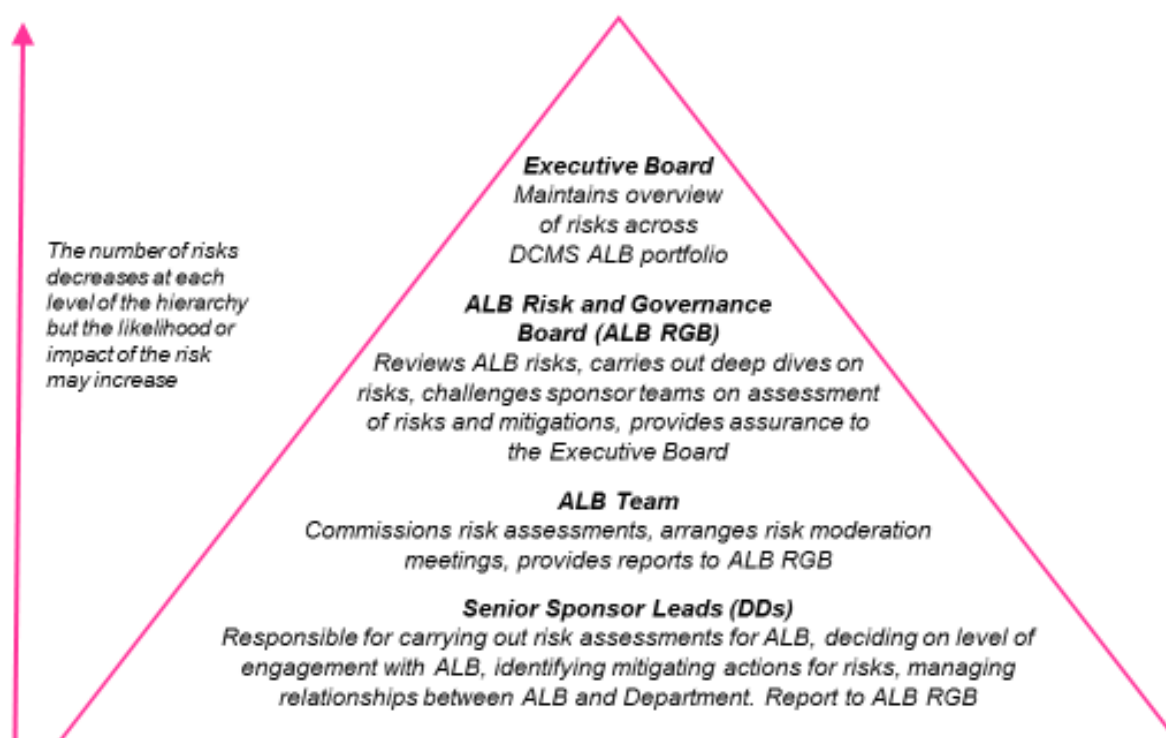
The number of risks decreases at each level of the hierarchy but the likelihood or impact of the risk may increase

**Executive Board**
Maintains overview of risks across DCMS ALB portfolio

**ALB Risk and Governance Board (ALB RGB)**
Reviews ALB risks, carries out deep dives on risks, challenges sponsor teams on assessment of risks and mitigations, provides assurance to the Executive Board

**ALB Team**
Commissions risk assessments, arranges risk moderation meetings, provides reports to ALB RGB

**Senior Sponsor Leads (DDs)**
Responsible for carrying out risk assessments for ALB, deciding on level of engagement with ALB, identifying mitigating actions for risks, managing relationships between ALB and Department. Report to ALB RGB